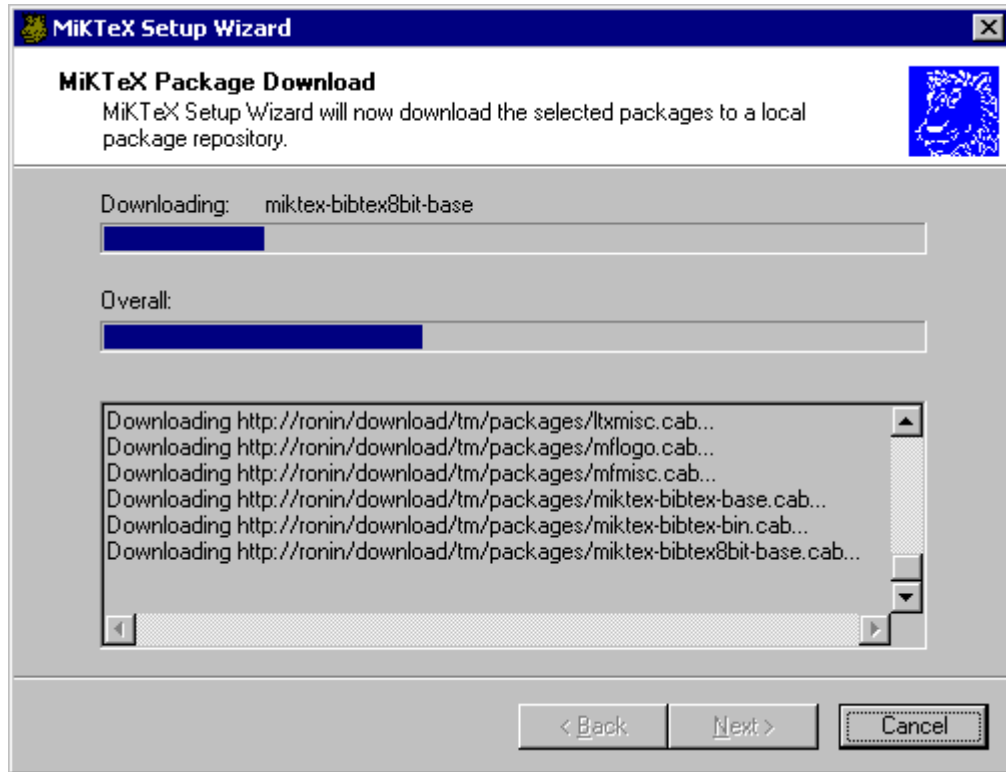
MiKTeX Setup Wizard

MiKTeX Package Download

MiKTeX Setup Wizard will now download the selected packages to a local package repository.

Downloading: miktex-bibtex8bit-base

Overall:

Downloading http://ronin/download/tm/packages/ltxmisc.cab...
Downloading http://ronin/download/tm/packages/mflogo.cab...
Downloading http://ronin/download/tm/packages/mfmisc.cab...
Downloading http://ronin/download/tm/packages/miktex-bibtex-base.cab...
Downloading http://ronin/download/tm/packages/miktex-bibtex-bin.cab...
Downloading http://ronin/download/tm/packages/miktex-bibtex8bit-base.cab...

< Back | Next > | Cancel